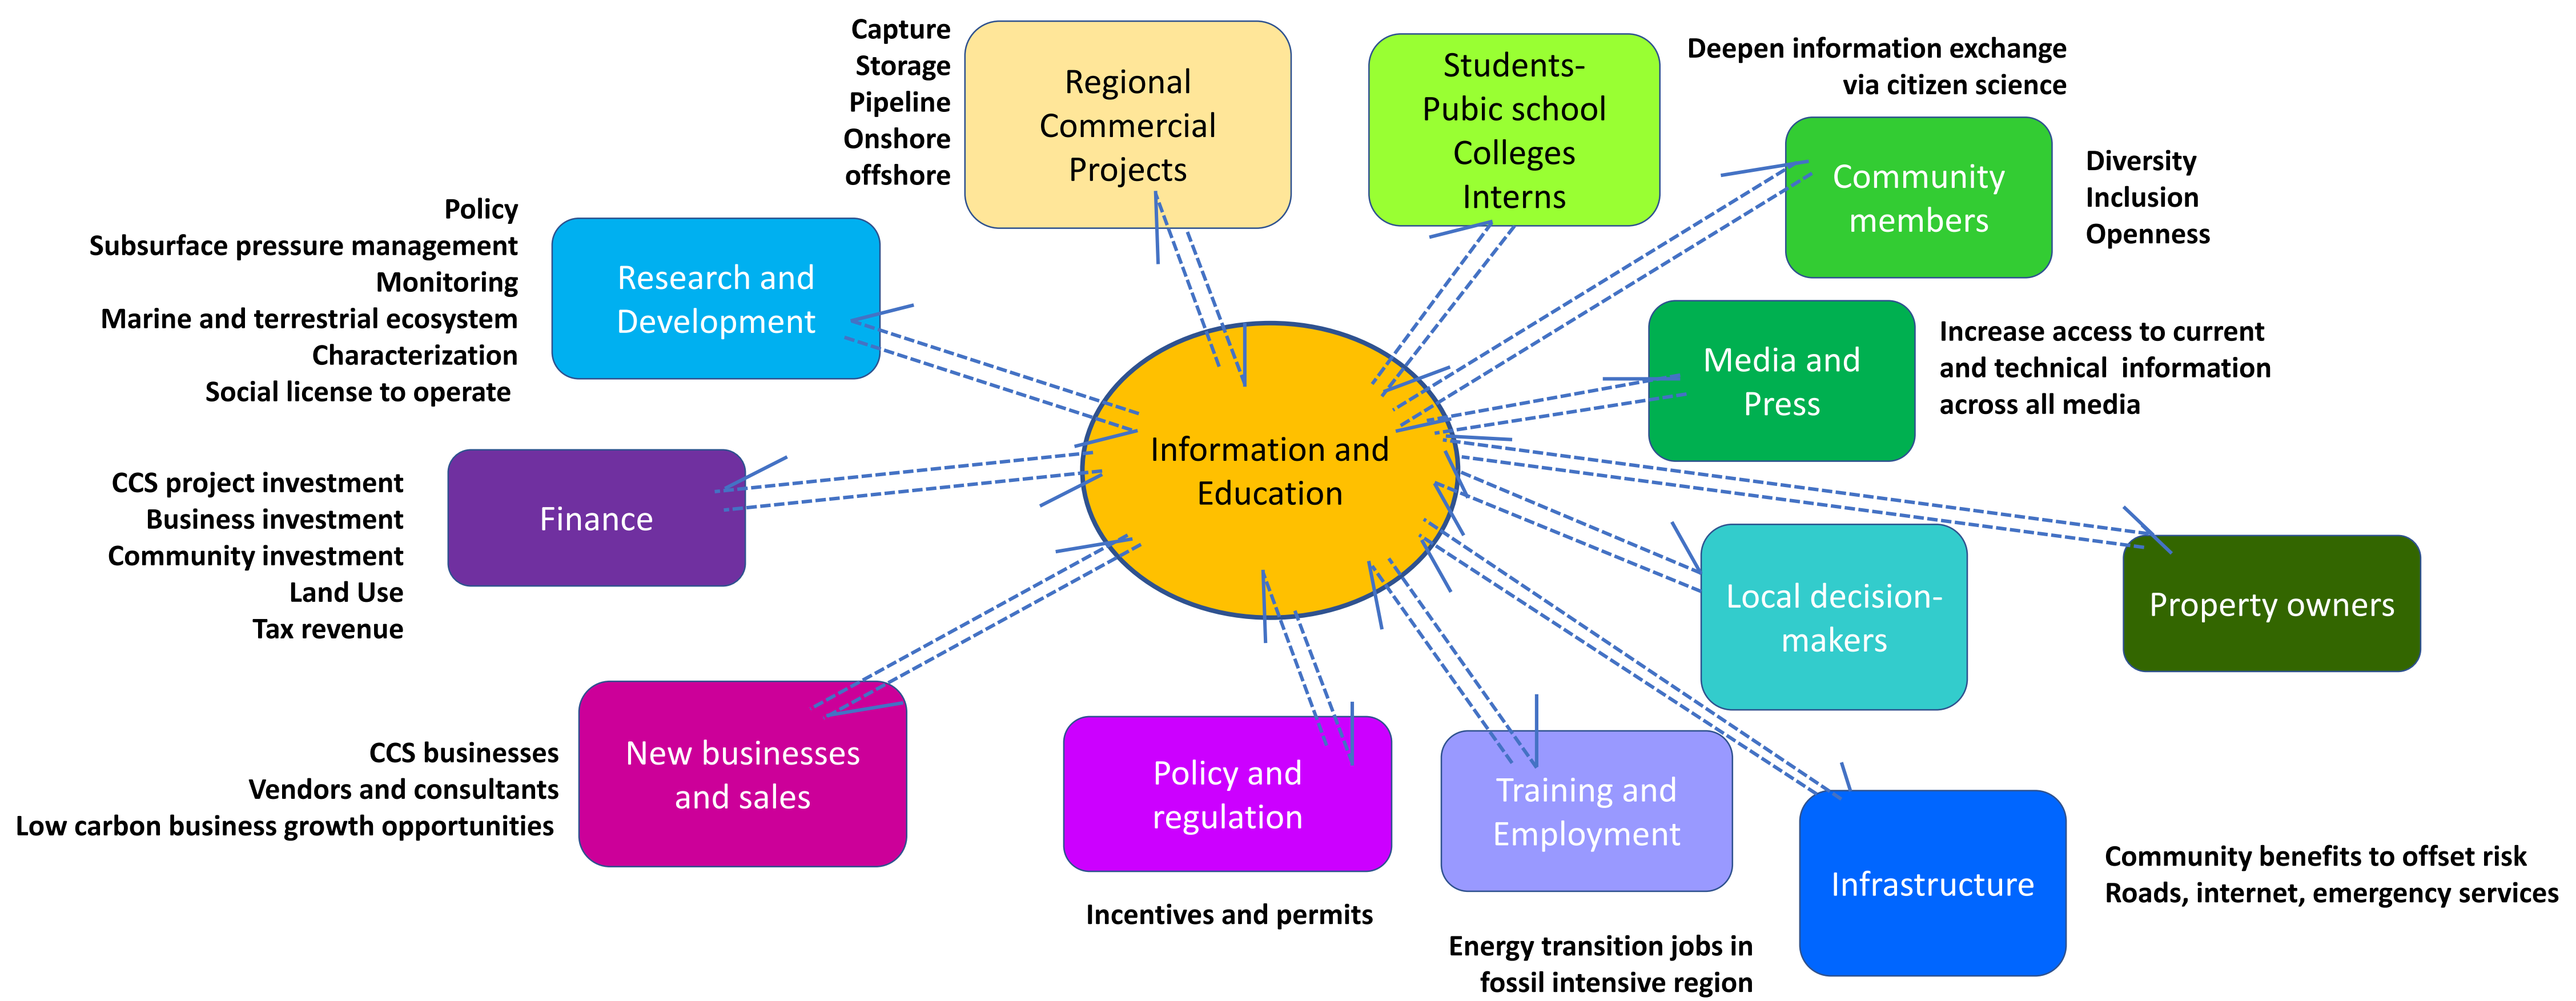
Capture
Storage
Pipeline
Onshore
offshore

Regional Commercial Projects

Students-
Pubic school
Colleges
Interns

Deepen information exchange via citizen science

Community members

Diversity
Inclusion
Openness

Policy
Subsurface pressure management
Monitoring
Marine and terrestrial ecosystem
Characterization
Social license to operate

Research and Development

Media and Press

Increase access to current and technical information across all media

Information and Education

CCS project investment
Business investment
Community investment
Land Use
Tax revenue

Finance

Local decision-makers

Property owners

CCS businesses
Vendors and consultants
Low carbon business growth opportunities

New businesses and sales

Policy and regulation

Training and Employment

Infrastructure

Community benefits to offset risk
Roads, internet, emergency services

Incentives and permits

Energy transition jobs in fossil intensive region